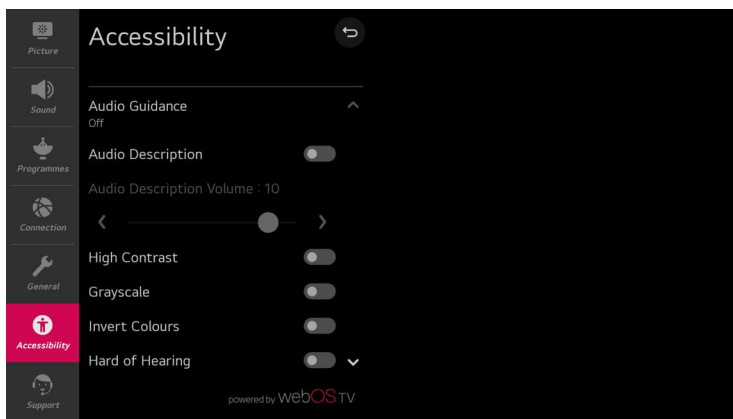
Picture

Sound

Programmes

Connection

General

Accessibility

Support

Accessibility

Audio Guidance
Off

Audio Description

Audio Description Volume : 10

High Contrast

Grayscale

Invert Colours

Hard of Hearing

powered by webOS TV